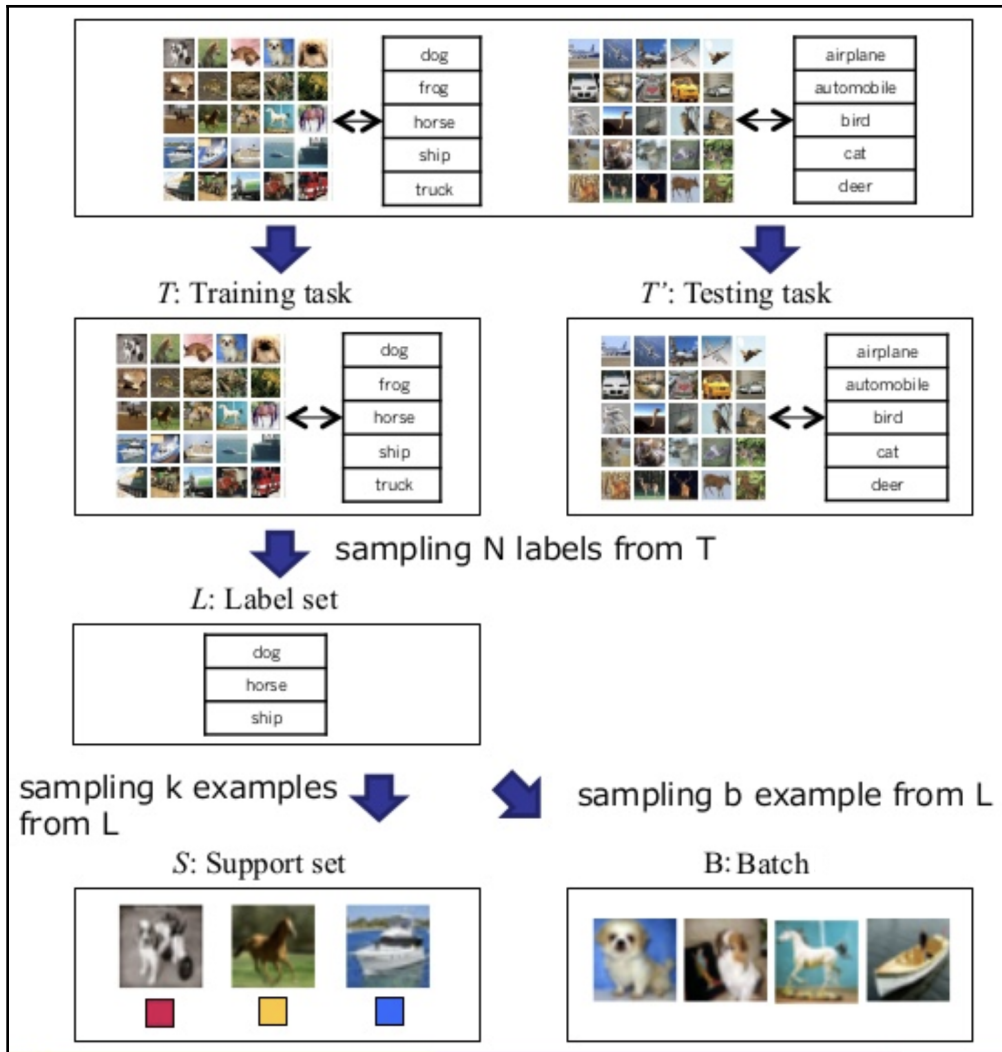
| dog |
|---|
| frog |
| horse |
| ship |
| truck |

| airplane |
|---|
| automobile |
| bird |
| cat |
| deer |

$T$: Training task

$T'$: Testing task

| dog |
|---|
| frog |
| horse |
| ship |
| truck |

| airplane |
|---|
| automobile |
| bird |
| cat |
| deer |

sampling N labels from T

$L$: Label set

| dog |
|---|
| horse |
| ship |

sampling k examples from L

sampling b example from L

$S$: Support set

B: Batch